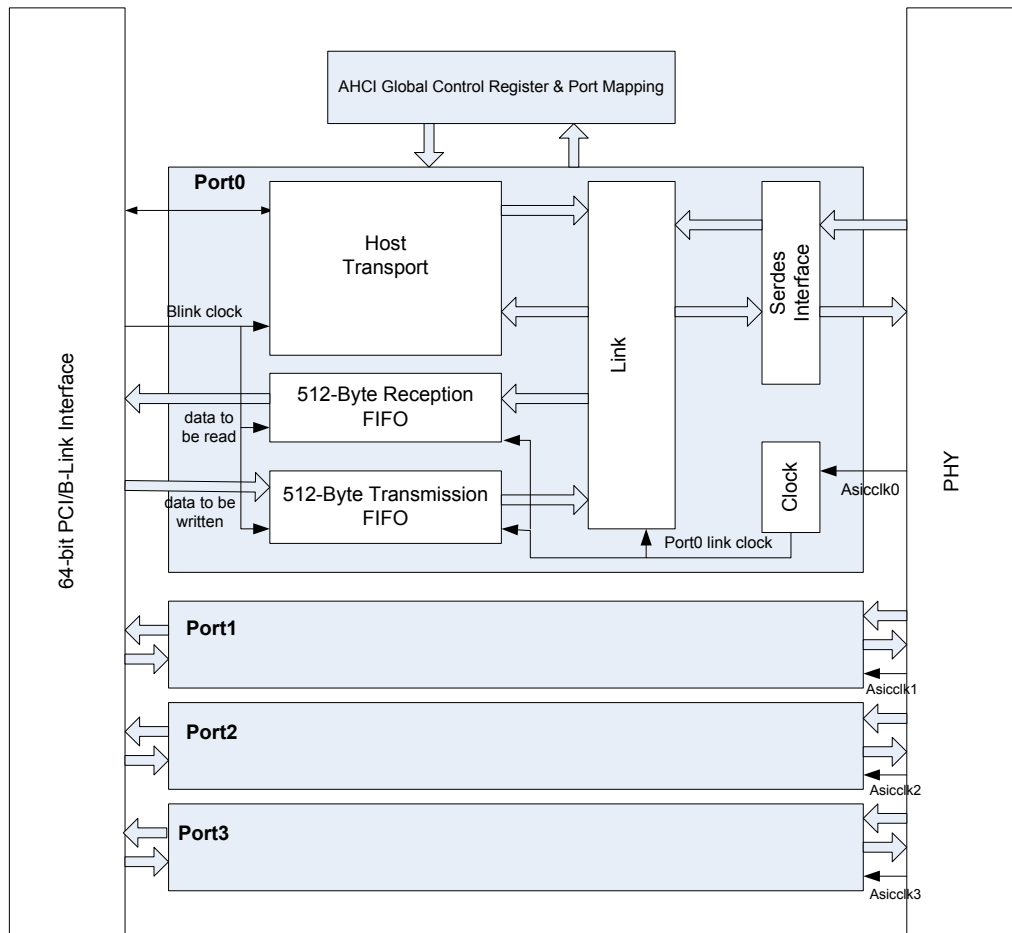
AHCI Global Control Register & Port Mapping

64-bit PCI/B-Link Interface

Port0

Host Transport

Blink clock

Link

Serdes Interface

512-Byte Reception FIFO

data to be read

512-Byte Transmission FIFO

data to be written

Clock

Asicclk0

Port0 link clock

PHY

Port1

Asicclk1

Port2

Asicclk2

Port3

Asicclk3